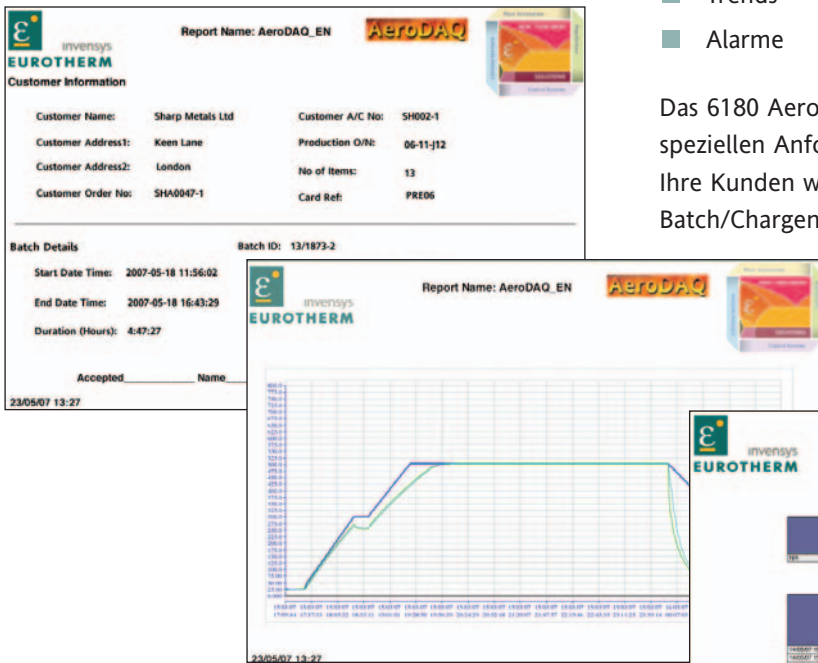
Trends

Alarme

Das 6180 Aero

speziellen Anfo

Ihre Kunden w

Batch/Chargen

invensys
EUROTHERM

Report Name: AeroDAQ_EN

AeroDAQ

Customer Information

Customer Name: Sharp Metals Ltd

Customer Address1: Keen Lane

Customer Address2: London

Customer Order No: SHA0047-1

Customer A/C No: SH002-1

Production O/N: 06-11-J12

No of Items: 13

Card Ref: PRE06

Batch Details

Batch ID: 13/1873-2

Start Date Time: 2007-05-18 11:56:02

End Date Time: 2007-05-18 16:43:29

Duration (Hours): 4:47:27

Accepted____________ Name____

23/05/07 13:27

invensys
EUROTHERM

Report Name: AeroDAQ_EN

AeroDAQ

23/05/07 13:27

invensys
EUROTHERM